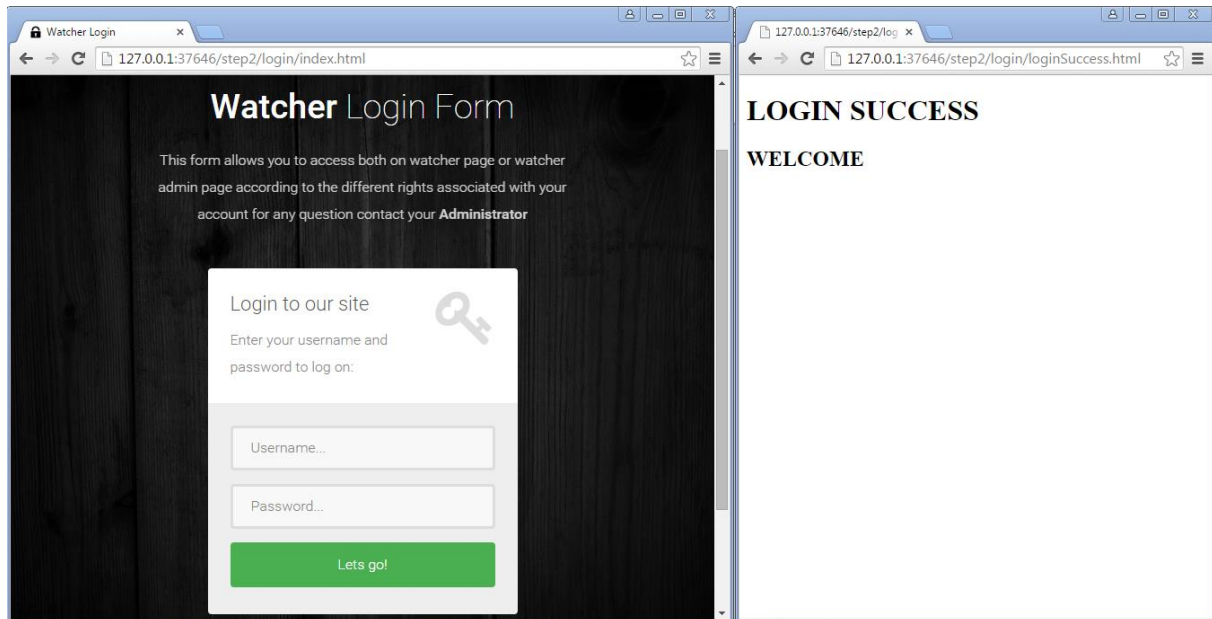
Watcher Login ×

127.0.0.1:37646/step2/login/index.html

**Watcher** Login Form

This form allows you to access both on watcher page or watcher admin page according to the different rights associated with your account for any question contact your **Administrator**

Login to our site

Enter your username and password to log on:

Username...

Password...

Lets go!

127.0.0.1:37646/step2/log ×

127.0.0.1:37646/step2/login/loginSuccess.html

LOGIN SUCCESS

WELCOME